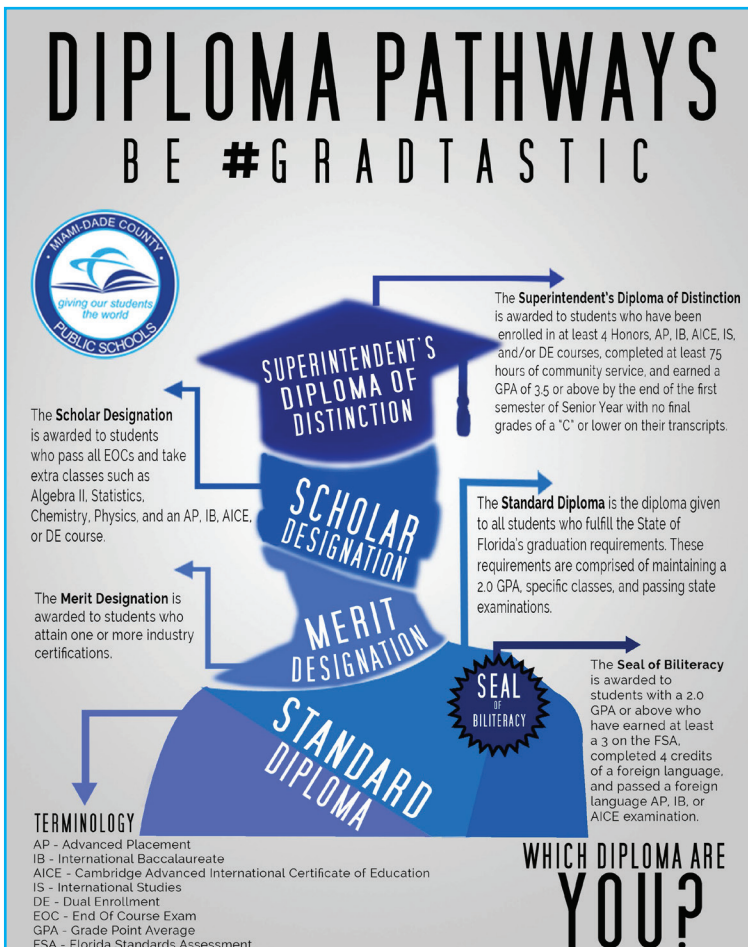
DIPLOMA PATHWAYS
BE #GRADTASTIC

MIAMI-DADE COUNTY
giving our students the world
PUBLIC SCHOOLS

SUPERINTENDENT'S DIPLOMA OF DISTINCTION

The **Superintendent's Diploma of Distinction** is awarded to students who have been enrolled in at least 4 Honors, AP, IB, AICE, IS, and/or DE courses, completed at least 75 hours of community service, and earned a GPA of 3.5 or above by the end of the first semester of Senior Year with no final grades of a "C" or lower on their transcripts.

The **Scholar Designation** is awarded to students who pass all EOCs and take extra classes such as Algebra II, Statistics, Chemistry, Physics, and an AP, IB, AICE, or DE course.

SCHOLAR DESIGNATION

The **Standard Diploma** is the diploma given to all students who fulfill the State of Florida's graduation requirements. These requirements are comprised of maintaining a 2.0 GPA, specific classes, and passing state examinations.

The **Merit Designation** is awarded to students who attain one or more industry certifications.

MERIT DESIGNATION

SEAL OF BILITERACY

The **Seal of Biliteracy** is awarded to students with a 2.0 GPA or above who have earned at least a 3 on the FSA, completed 4 credits of a foreign language, and passed a foreign language AP, IB, or AICE examination.

STANDARD DIPLOMA

TERMINOLOGY
AP - Advanced Placement
IB - International Baccalaureate
AICE - Cambridge Advanced International Certificate of Education
IS - International Studies
DE - Dual Enrollment
EOC - End Of Course Exam
GPA - Grade Point Average
FSA - Florida Standards Assessment

WHICH DIPLOMA ARE YOU?